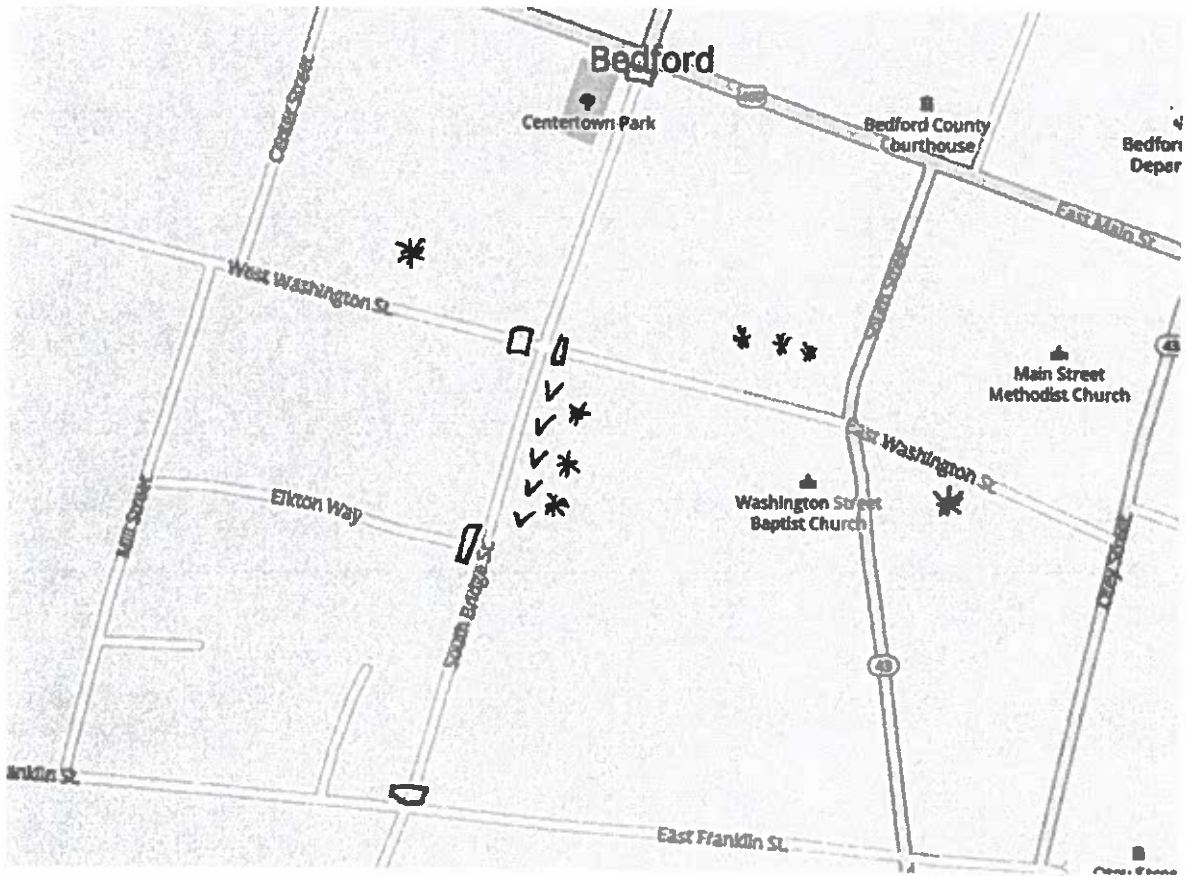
Bedford
Centertown Park
Bedford County Courthouse
Bedford Depar
East Main St.
Center Street
West Washington St.
South Street
Main Street Methodist Church
East Washington St.
Washington Street Baptist Church
Elkton Way
Mill Street
South Bridge St.
Otter Street
43
43
anklin St.
East Franklin St.